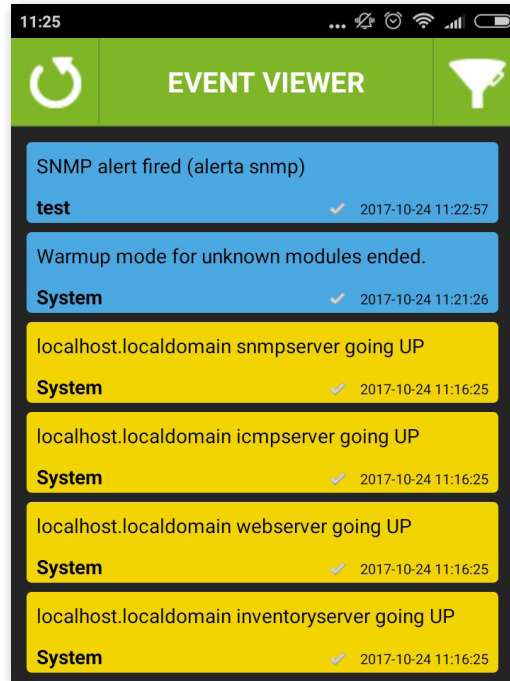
11:25

EVENT VIEWER

SNMP alert fired (alerta snmp)
test 2017-10-24 11:22:57

Warmup mode for unknown modules ended.
System 2017-10-24 11:21:26

localhost.localdomain snmpserver going UP
System 2017-10-24 11:16:25

localhost.localdomain icmpserver going UP
System 2017-10-24 11:16:25

localhost.localdomain webserver going UP
System 2017-10-24 11:16:25

localhost.localdomain inventoryserver going UP
System 2017-10-24 11:16:25